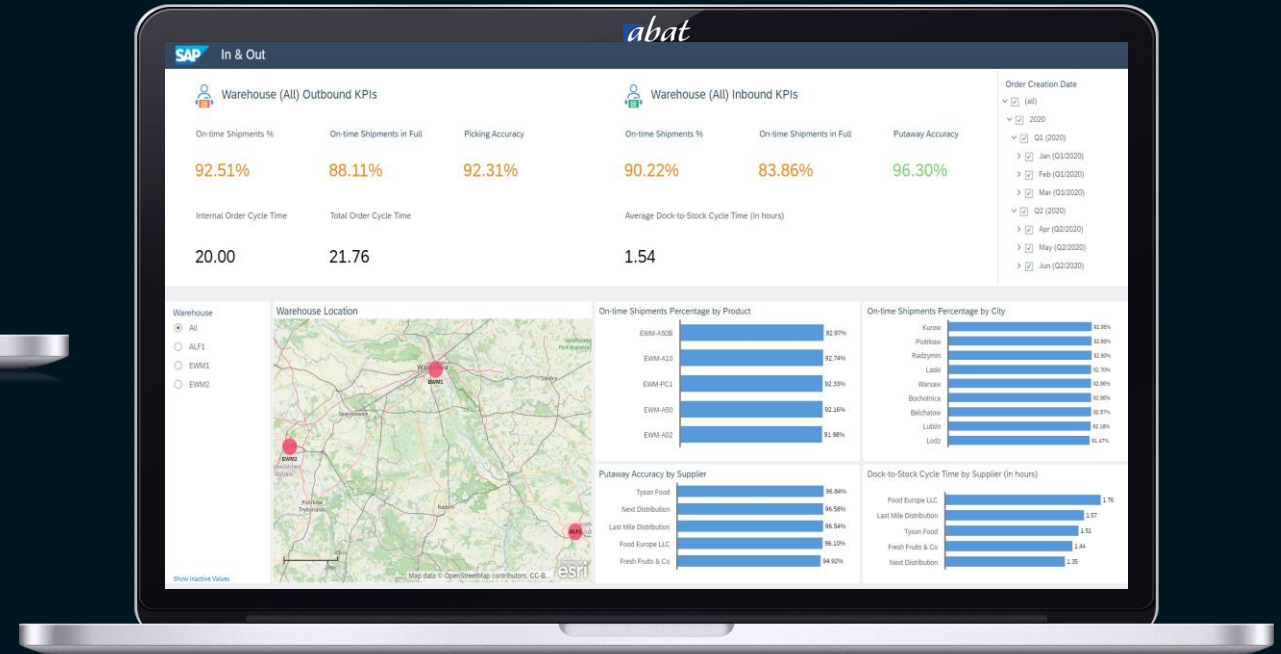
abat

SAP In & Out

Warehouse (All) Outbound KPIs

On-time Shipments %
92.51%

On-time Shipments in Full
88.11%

Picking Accuracy
92.31%

Internal Order Cycle Time
20.00

Total Order Cycle Time
21.76

Warehouse (All) Inbound KPIs

On-time Shipments %
90.22%

On-time Shipments in Full
83.86%

Putaway Accuracy
96.30%

Average Dock-to-Stock Cycle Time (in hours)
1.54

Order Creation Date
(all)
2020
Q1 (2020)
Jan (Q1/2020)
Feb (Q1/2020)
Mar (Q1/2020)
Q2 (2020)
Apr (Q2/2020)
May (Q2/2020)
Jun (Q2/2020)

Warehouse
All
ALF1
EWM1
EWM2
Show Inactive Values

Warehouse Location
EWM1
EWM2
ALF1
Map data © OpenStreetMap contributors, CC-B...
esri

On-time Shipments Percentage by Product

| EWM-A50B | 92.97% |
| EWM-A10 | 92.74% |
| EWM-PC1 | 92.33% |
| EWM-A50 | 92.16% |
| EWM-A02 | 91.98% |

On-time Shipments Percentage by City

| Kurow | 92.95% |
| Piotrkow | 92.89% |
| Radzymin | 92.80% |
| Laski | 92.70% |
| Warsaw | 92.66% |
| Bochotnica | 92.66% |
| Belchatow | 92.57% |
| Lublin | 92.18% |
| Lodz | 91.47% |

Putaway Accuracy by Supplier

| Tyson Food | 96.84% |
| Next Distribution | 96.58% |
| Last Mile Distribution | 96.54% |
| Food Europe LLC | 96.10% |
| Fresh Fruits & Co | 94.92% |

Dock-to-Stock Cycle Time by Supplier (in hours)

| Food Europe LLC | 1.76 |
| Last Mile Distribution | 1.57 |
| Tyson Food | 1.51 |
| Fresh Fruits & Co | 1.44 |
| Next Distribution | 1.35 |